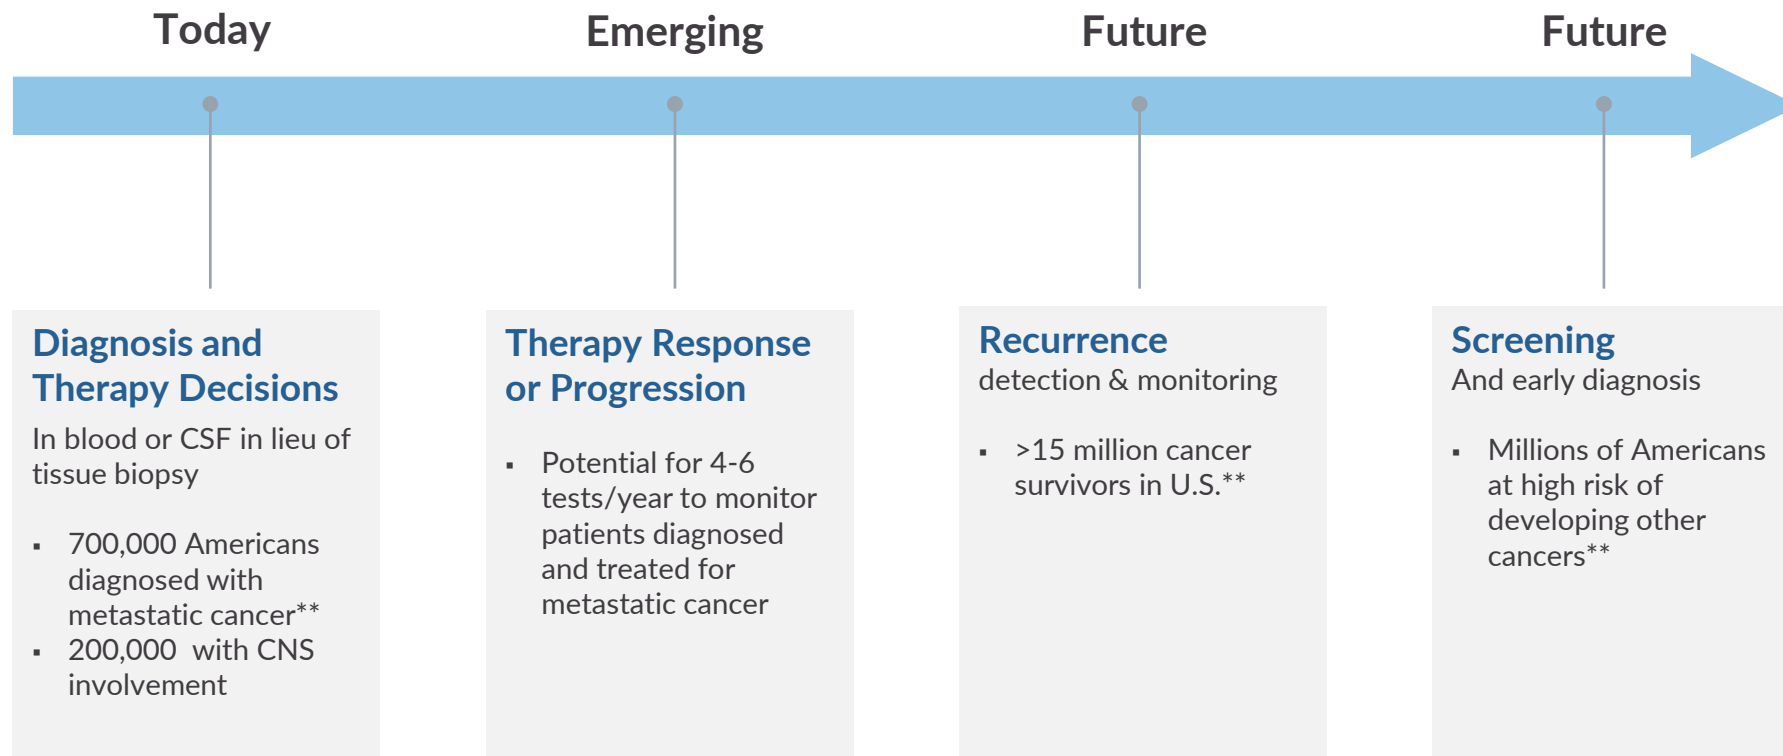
Today

Emerging

Future

Future

Diagnosis and Therapy Decisions

In blood or CSF in lieu of tissue biopsy

- 700,000 Americans diagnosed with metastatic cancer**
- 200,000 with CNS involvement

Therapy Response or Progression

- Potential for 4-6 tests/year to monitor patients diagnosed and treated for metastatic cancer

Recurrence

detection & monitoring

- >15 million cancer survivors in U.S.**

Screening

And early diagnosis

- Millions of Americans at high risk of developing other cancers**